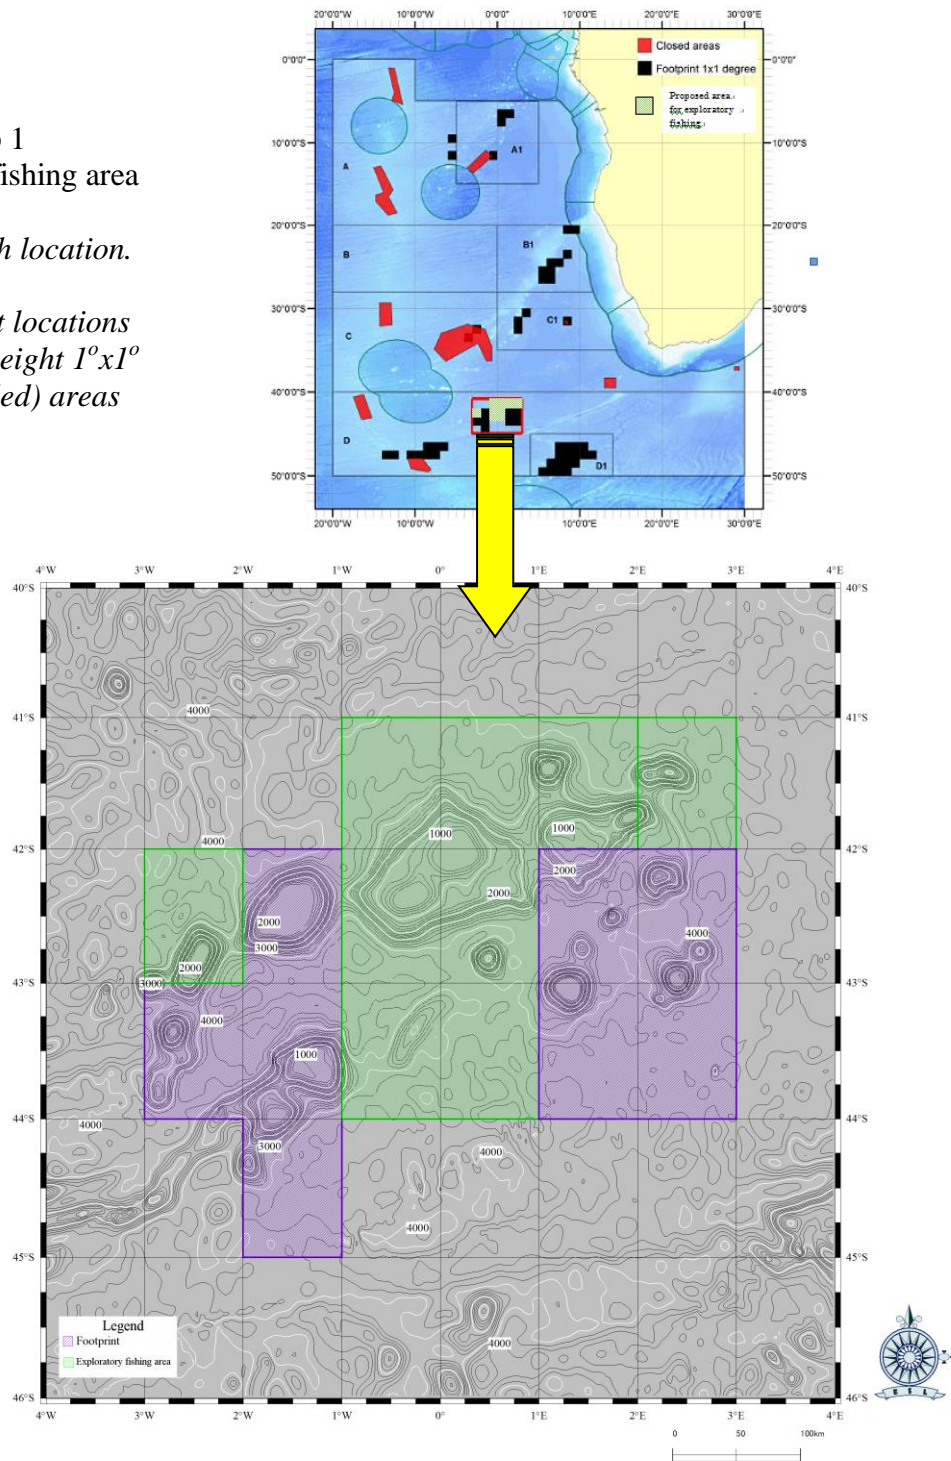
1
fishing area

h location.

t locations
eight $1^o x 1^o$
ed) areas

20°0'0"W 10°0'0"W 0°0'0" 10°0'0"E 20°0'0"E 30°0'0"E

0°0'0"
10°0'0"S
20°0'0"S
30°0'0"S
40°0'0"S
50°0'0"S

Closed areas
Footprint 1x1 degree
Proposed area for exploratory fishing

A
A1
B
B1
C
C1
D
D1

4°W 3°W 2°W 1°W 0° 1°E 2°E 3°E 4°E

40°S
41°S
42°S
43°S
44°S
45°S
46°S

4000
4000
1000
1000
2000
2000
2000
3000
2000
3000
4000
4000
1000
4000
3000
4000
4000
4000

Legend
Footprint
Exploratory fishing area

0 50 100km